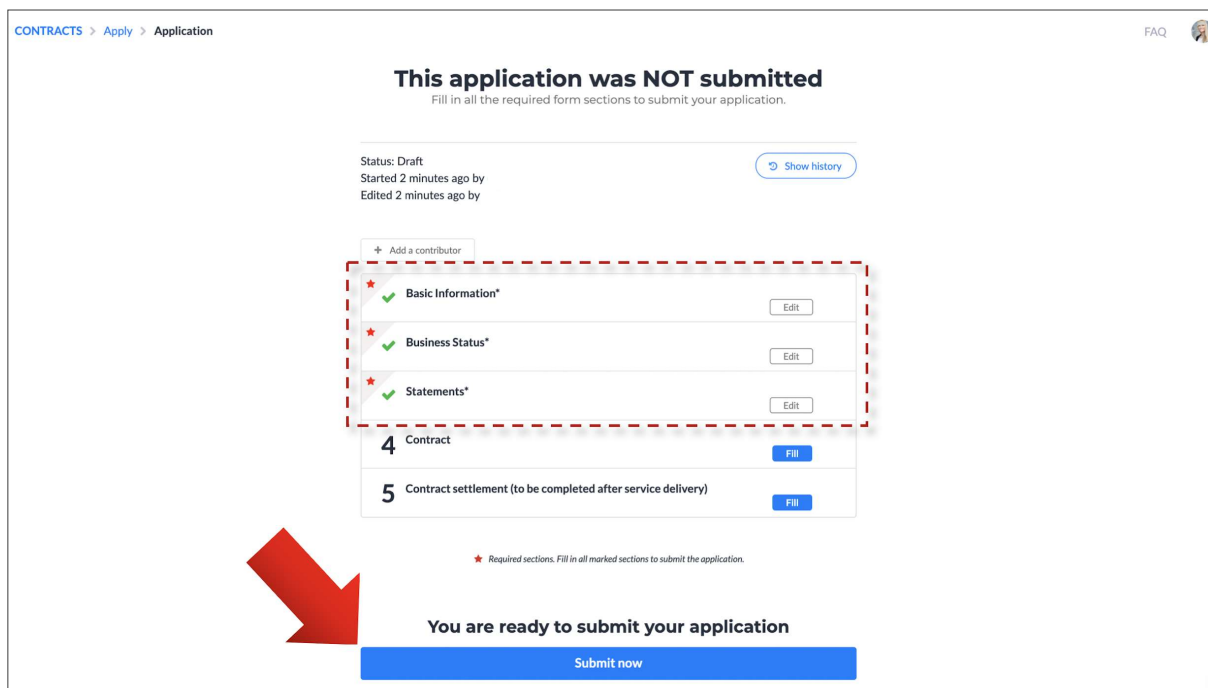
CONTRACTS > Apply > Application

FAQ

This application was NOT submitted

Fill in all the required form sections to submit your application.

Status: Draft
Started 2 minutes ago by
Edited 2 minutes ago by

Show history

+ Add a contributor

Basic Information*

Edit

Business Status*

Edit

Statements*

Edit

4 Contract

Fill

5 Contract settlement (to be completed after service delivery)

Fill

Required sections. Fill in all marked sections to submit the application.

You are ready to submit your application

Submit now